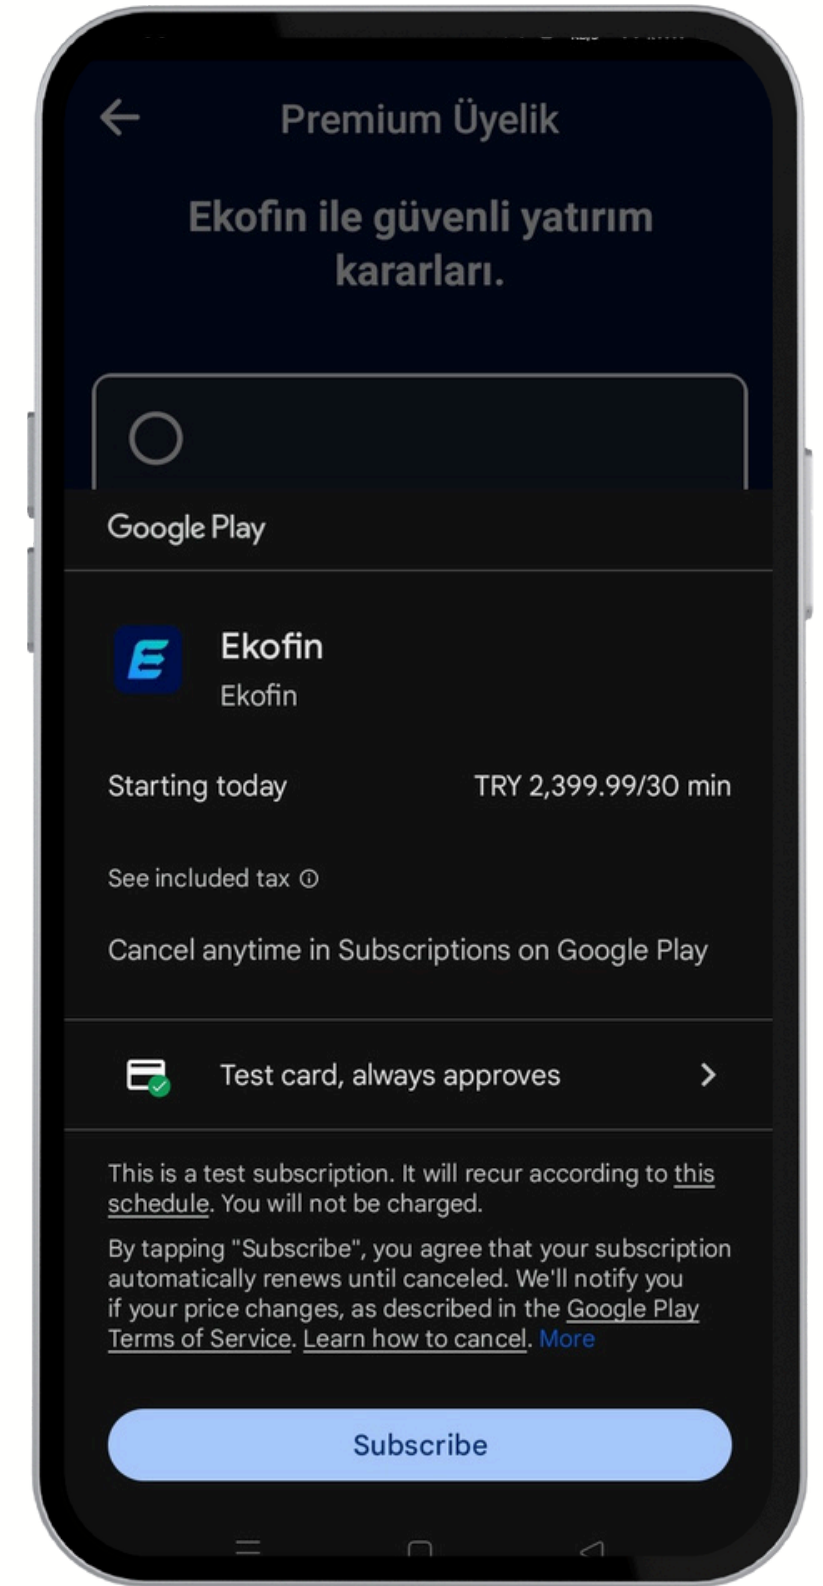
Premium Üyelik

Ekofin ile güvenli yatırım kararları.

Google Play

E

Ekofin
Ekofin

Starting today TRY 2,399.99/30 min

See included tax ⓘ

Cancel anytime in Subscriptions on Google Play

Test card, always approves

This is a test subscription. It will recur according to this schedule. You will not be charged.

By tapping "Subscribe", you agree that your subscription automatically renews until canceled. We'll notify you if your price changes, as described in the Google Play Terms of Service. Learn how to cancel. More

Subscribe